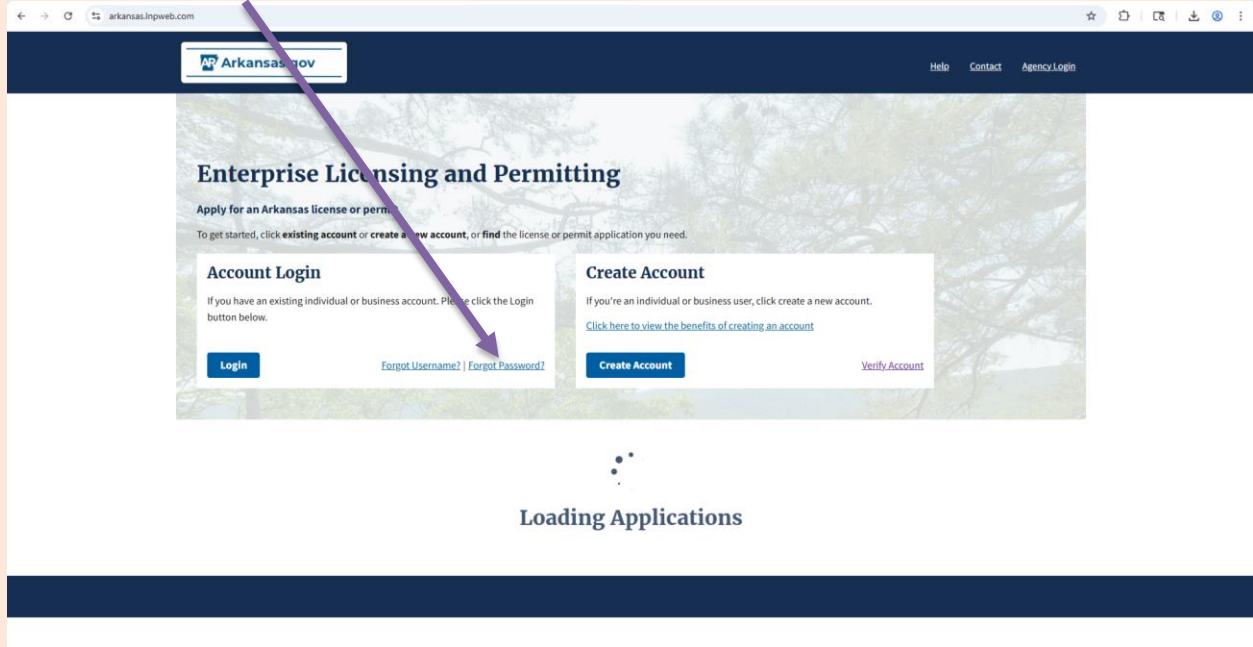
arkansas.lnpweb.com

AR Arkansas.gov

Help Contact Agency Login

Enterprise Lic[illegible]nsing and Permitting

Apply for an Arkansas license or perm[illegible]

To get started, click **existing account** or **create a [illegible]ew account**, or **find** the license or permit application you need.

Account Login

If you have an existing individual or business account. Ple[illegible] click the Login button below.

Login

Forgot Username? | Forgot Password?

Create Account

If you're an individual or business user, click create a new account.

Click here to view the benefits of creating an account

Create Account

Verify Account

Loading Applications